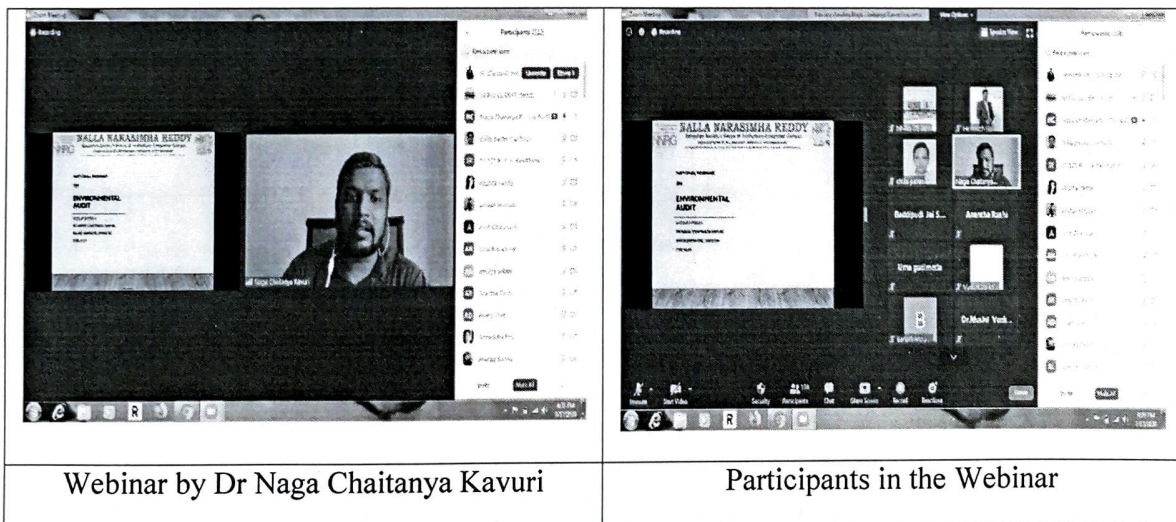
| Zoom Meeting<br>Recording<br>Participants<br>BALLA NARASIMHA REDDY<br>NATIONAL WEBINAR<br>ON<br>ENVIRONMENTAL AUDIT<br>Naga Chaitanya Kavuri<br>Invite Mute All | Zoom Meeting<br>Recording<br>View Options<br>Speaker View<br>Participants<br>BALLA NARASIMHA REDDY<br>NATIONAL WEBINAR<br>ON<br>ENVIRONMENTAL AUDIT<br>Naga Chaitanya<br>Baddipudi Jai S...<br>Anantha Rashi<br>Uma gudimetla<br>Dr.Mudhi Vach...<br>Unmute Start Video Security Participants Chat Share Screen Record Reactions<br>End<br>Invite Mute All |
|---|---|
| Webinar by Dr Naga Chaitanya Kavuri | Participants in the Webinar |